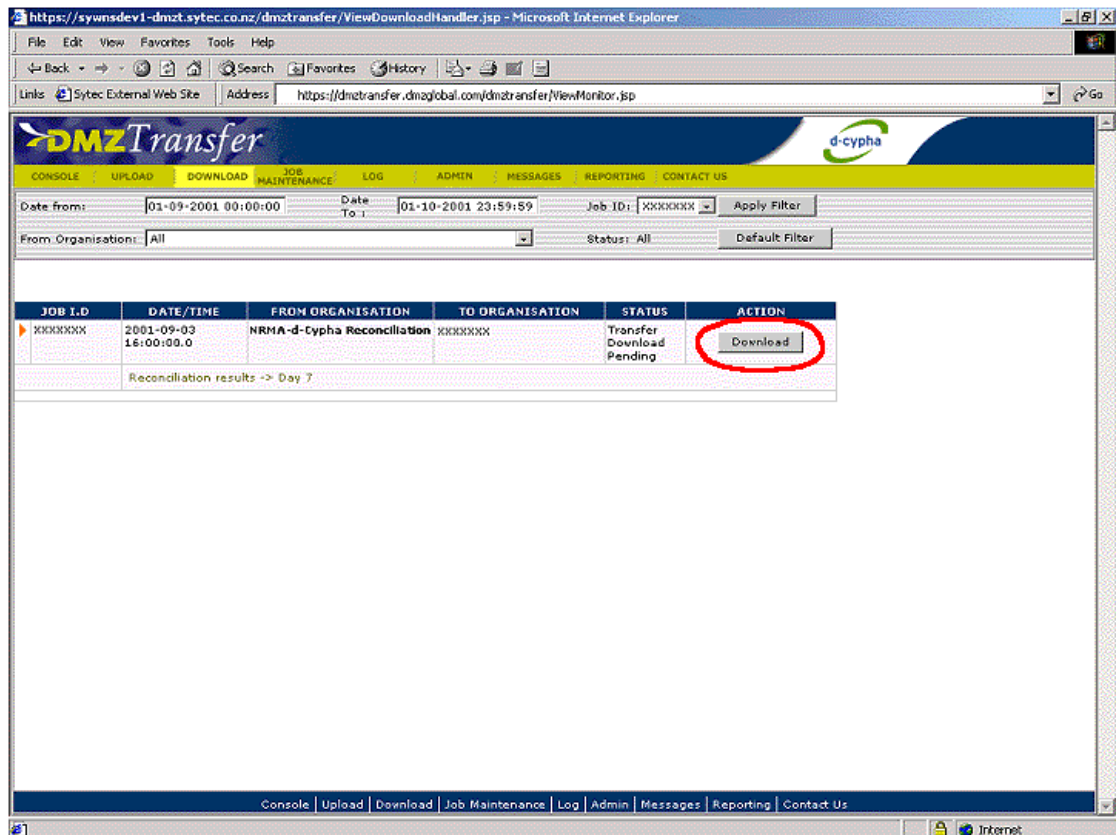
https://sywnsdev1-dmzt.sytec.co.nz/dmztransfer/ViewDownloadHandler.jsp - Microsoft Internet Explorer

File Edit View Favorites Tools Help

Back Search Favorites History

Links Sytec External Web Site Address https://dmztransfer.dmzglobal.com/dmztransfer/ViewMonitor.jsp Go

DMZTransfer

d-cypha

CONSOLE UPLOAD DOWNLOAD JOB MAINTENANCE LOG ADMIN MESSAGES REPORTING CONTACT US

Date from: 01-09-2001 00:00:00 Date To : 01-10-2001 23:59:59 Job ID: XXXXXXX Apply Filter

From Organisation: All Status: All Default Filter

| JOB I.D | DATE/TIME | FROM ORGANISATION | TO ORGANISATION | STATUS | ACTION |
|---|---|---|---|---|---|
| XXXXXXX | 2001-09-03 16:00:00.0 | NRMA-d-Cypha Reconciliation | XXXXXXX | Transfer Download Pending | Download |
| | Reconciliation results -> Day 7 | | | | |

Console | Upload | Download | Job Maintenance | Log | Admin | Messages | Reporting | Contact Us

Internet